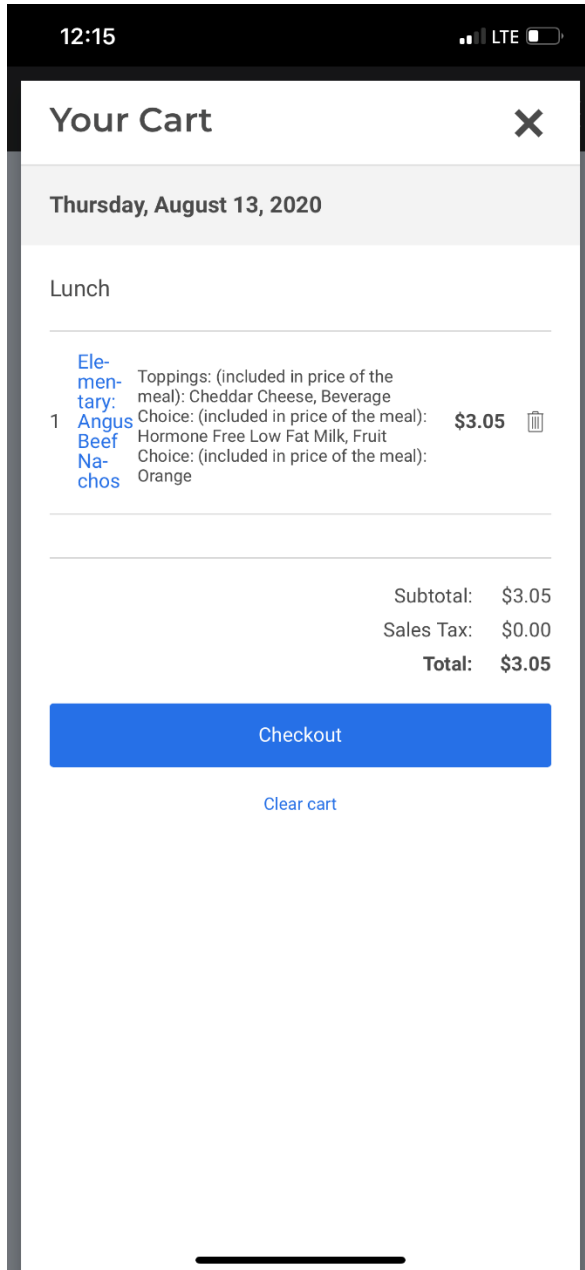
12:15

LTE

Your Cart

Thursday, August 13, 2020

Lunch

| 1 | Elementary: Angus Beef Nachos | Toppings: (included in price of the meal): Cheddar Cheese, Beverage Choice: (included in price of the meal): Hormone Free Low Fat Milk, Fruit Choice: (included in price of the meal): Orange | $3.05 |
|---|---|---|---|

Subtotal: $3.05
Sales Tax: $0.00
Total: $3.05

Checkout

Clear cart